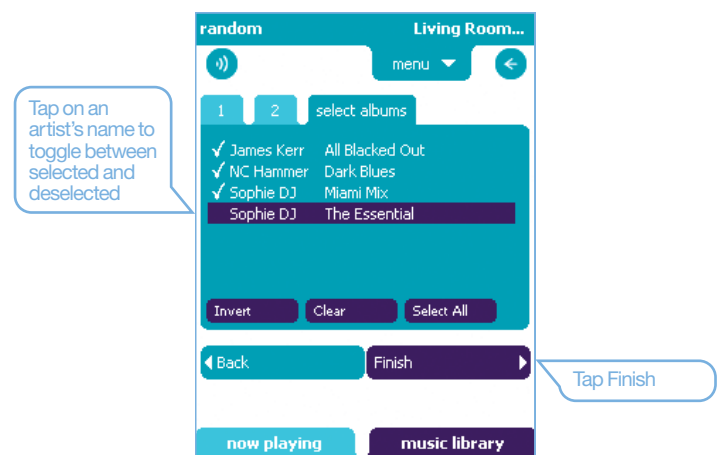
Tap on an artist's name to toggle between selected and deselected

random Living Room...

menu

1 2 select albums

✓ James Kerr All Blacked Out
✓ NC Hammer Dark Blues
✓ Sophie DJ Miami Mix
Sophie DJ The Essential

Invert Clear Select All

Back Finish

Tap Finish

now playing music library